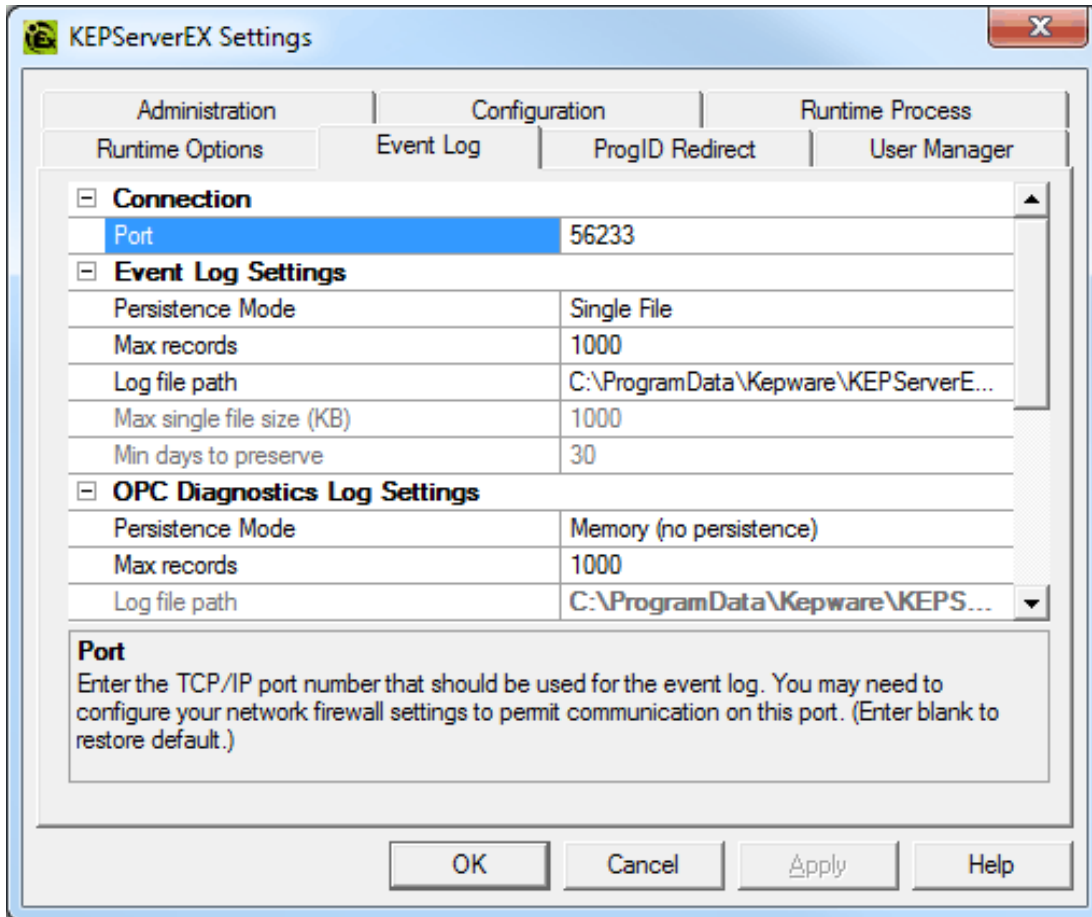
KEPServerEX Settings

Administration | Configuration | Runtime Process
Runtime Options | Event Log | ProgID Redirect | User Manager

⊟ Connection

| | |
|---|---|
| Port | 56233 |

⊟ Event Log Settings

| | |
|---|---|
| Persistence Mode | Single File |
| Max records | 1000 |
| Log file path | C:\ProgramData\Kepware\KEPServerE... |
| Max single file size (KB) | 1000 |
| Min days to preserve | 30 |

⊟ OPC Diagnostics Log Settings

| | |
|---|---|
| Persistence Mode | Memory (no persistence) |
| Max records | 1000 |
| Log file path | C:\ProgramData\Kepware\KEPS... |

Port
Enter the TCP/IP port number that should be used for the event log. You may need to configure your network firewall settings to permit communication on this port. (Enter blank to restore default.)

OK | Cancel | Apply | Help